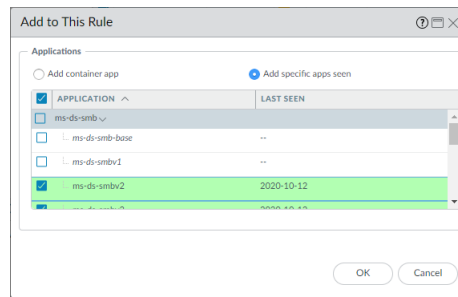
Add to This Rule

Applications

Add container app

Add specific apps seen

| APPLICATION | LAST SEEN |
|---|---|
| ms-ds-smb | |
| ms-ds-smb-base | -- |
| ms-ds-smbv1 | -- |
| ms-ds-smbv2 | 2020-10-12 |
| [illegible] | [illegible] |

OK

Cancel